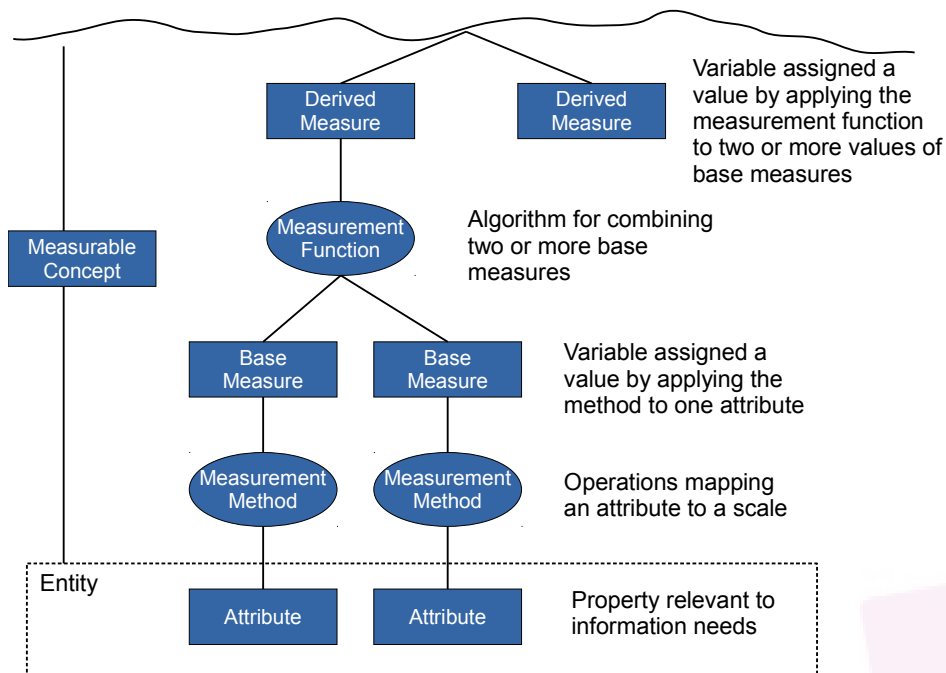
Derived Measure

Derived Measure

Variable assigned a value by applying the measurement function to two or more values of base measures

Measurable Concept

Measurement Function

Algorithm for combining two or more base measures

Base Measure

Base Measure

Variable assigned a value by applying the method to one attribute

Measurement Method

Measurement Method

Operations mapping an attribute to a scale

Entity

Attribute

Attribute

Property relevant to information needs